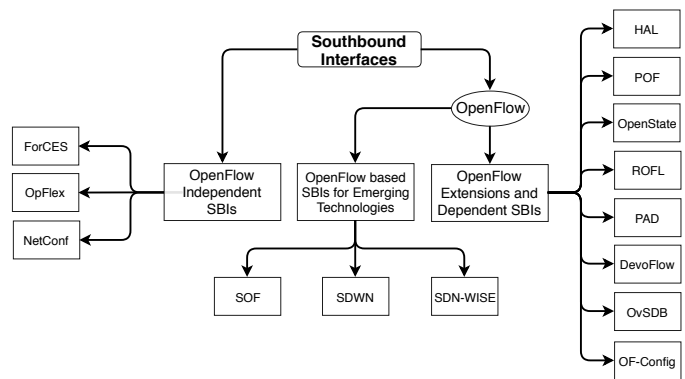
Southbound Interfaces

OpenFlow

ForCES

OpFlex

NetConf

OpenFlow Independent SBIs

OpenFlow based SBIs for Emerging Technologies

OpenFlow Extensions and Dependent SBIs

SOF

SDWN

SDN-WISE

HAL

POF

OpenState

ROFL

PAD

DevoFlow

OvSDB

OF-Config